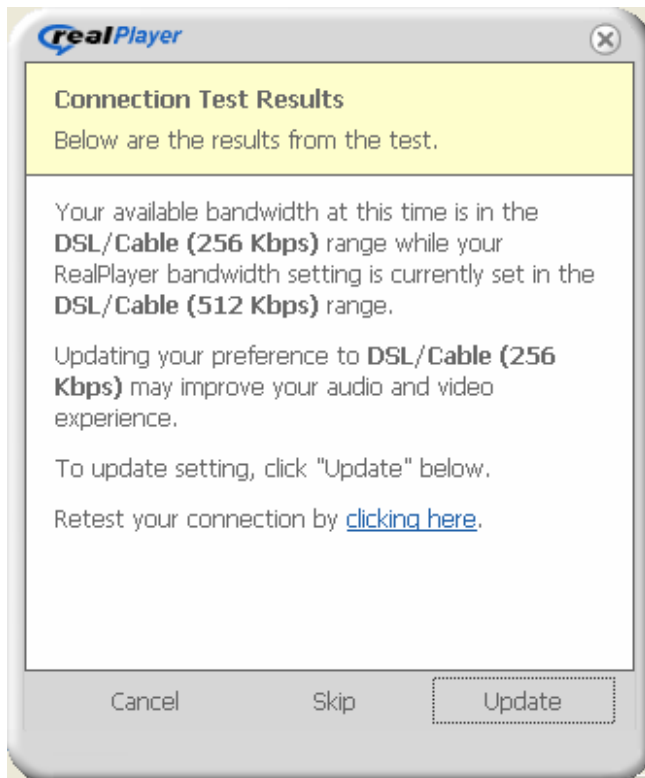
realPlayer

Connection Test Results

Below are the results from the test.

Your available bandwidth at this time is in the DSL/Cable (256 Kbps) range while your RealPlayer bandwidth setting is currently set in the DSL/Cable (512 Kbps) range.

Updating your preference to DSL/Cable (256 Kbps) may improve your audio and video experience.

To update setting, click "Update" below.

Retest your connection by clicking here.

Cancel Skip Update